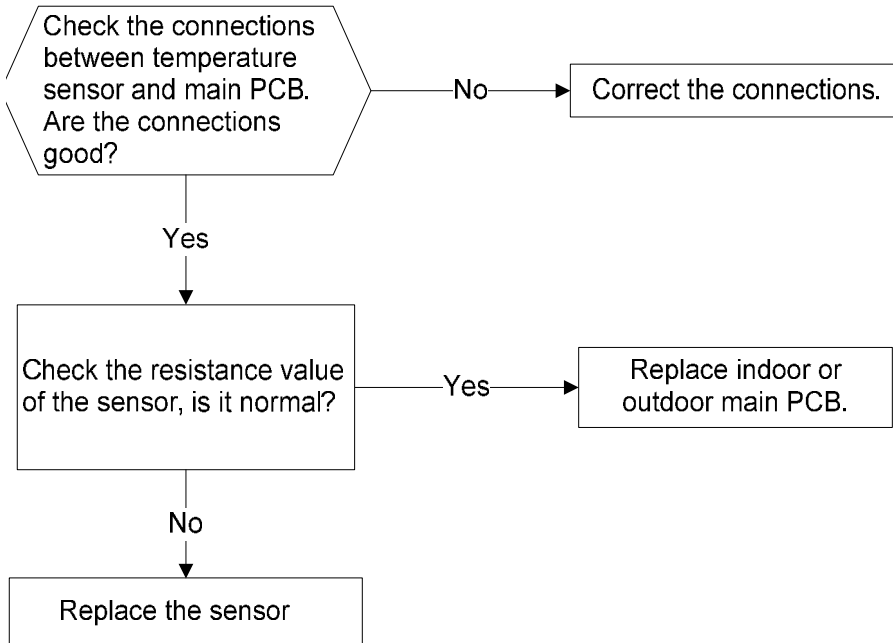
Check the connections between temperature sensor and main PCB. Are the connections good?

No

Correct the connections.

Yes

Check the resistance value of the sensor, is it normal?

Yes

Replace indoor or outdoor main PCB.

No

Replace the sensor